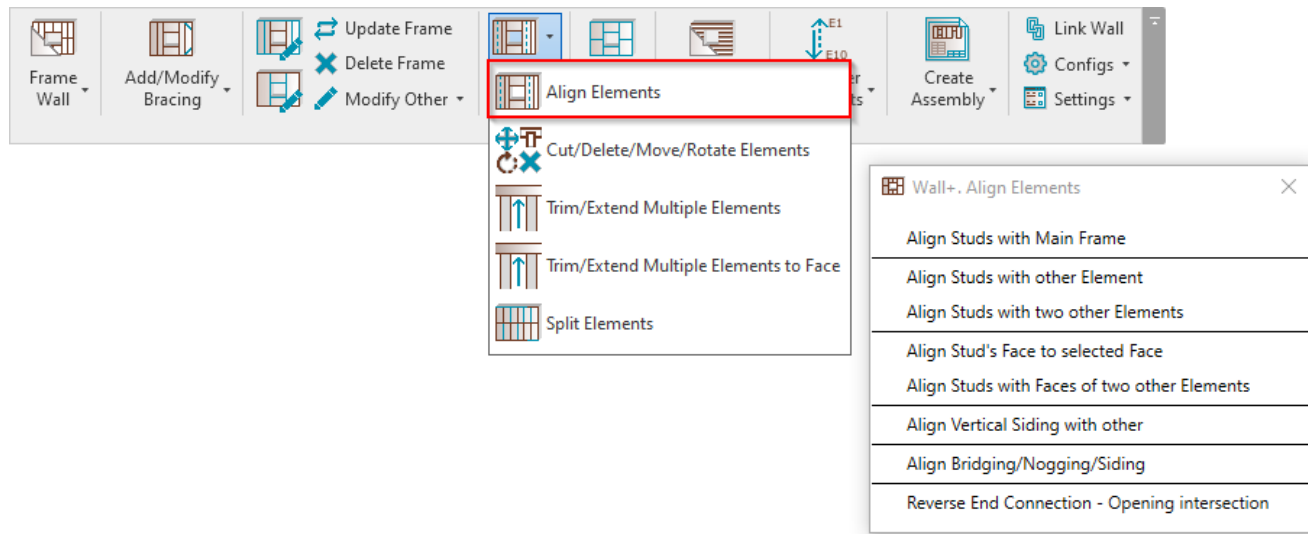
Frame Wall

Add/Modify Bracing

Update Frame
Delete Frame
Modify Other

E1
E10
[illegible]er
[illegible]ts

Create Assembly

Link Wall
Configs
Settings

Align Elements
Cut/Delete/Move/Rotate Elements
Trim/Extend Multiple Elements
Trim/Extend Multiple Elements to Face
Split Elements

Wall+. Align Elements

Align Studs with Main Frame
Align Studs with other Element
Align Studs with two other Elements
Align Stud's Face to selected Face
Align Studs with Faces of two other Elements
Align Vertical Siding with other
Align Bridging/Nogging/Siding
Reverse End Connection - Opening intersection